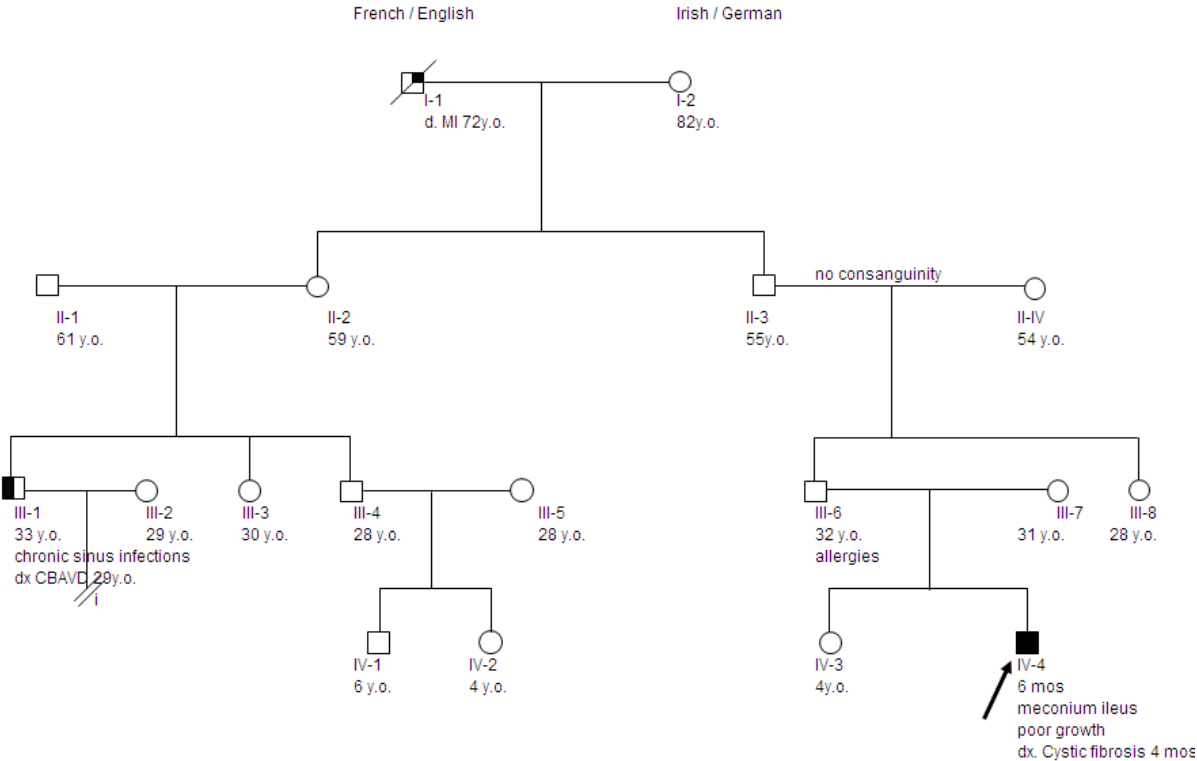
French / English

Irish / German

I-1
d. MI 72y.o.

I-2
82y.o.

no consanguinity

II-1
61 y.o.

II-2
59 y.o.

II-3
55y.o.

II-IV
54 y.o.

III-1
33 y.o.
chronic sinus infections
dx CBAVD 29y.o.

i

III-2
29 y.o.

III-3
30 y.o.

III-4
28 y.o.

III-5
28 y.o.

III-6
32 y.o.
allergies

III-7
31 y.o.

III-8
28 y.o.

IV-1
6 y.o.

IV-2
4 y.o.

IV-3
4y.o.

IV-4
6 mos
meconium ileus
poor growth
dx. Cystic fibrosis 4 mos